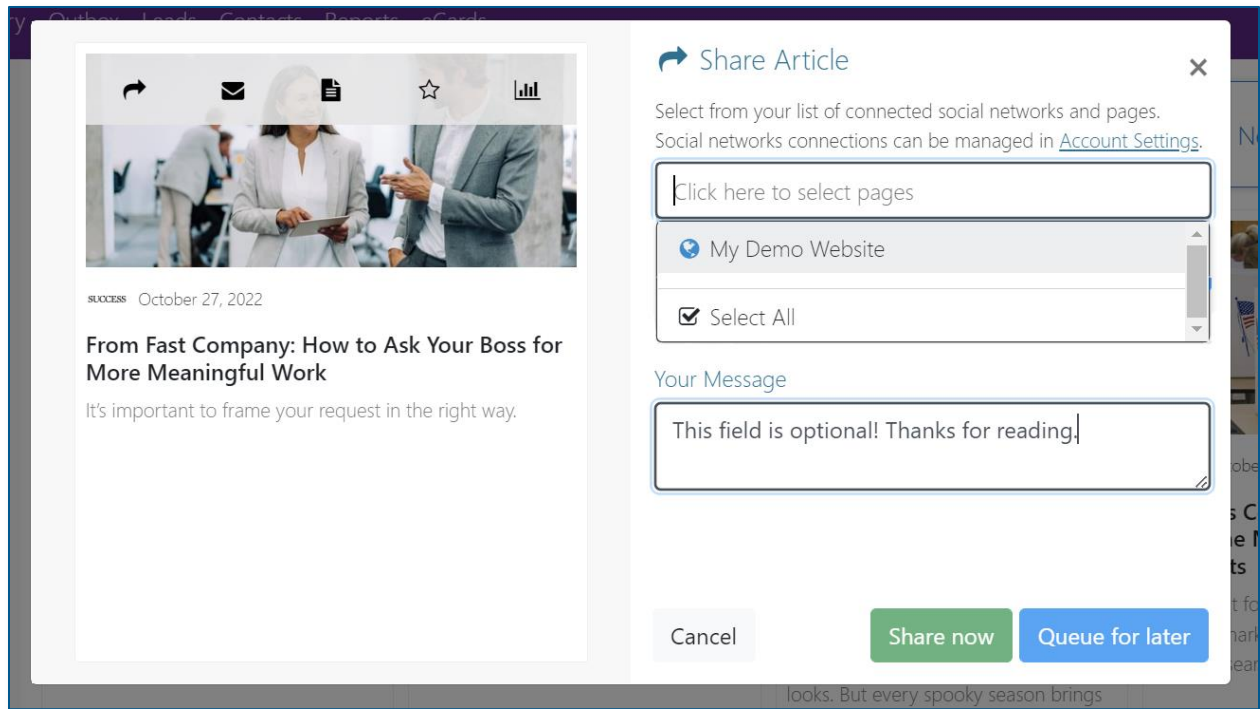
ry Outbox Leads Contacts Reports eCards

SUCCESS October 27, 2022

From Fast Company: How to Ask Your Boss for More Meaningful Work

It's important to frame your request in the right way.

Share Article

×

Select from your list of connected social networks and pages. Social networks connections can be managed in Account Settings.

Click here to select pages

My Demo Website

Select All

Your Message

This field is optional! Thanks for reading.

Cancel

Share now

Queue for later

looks. But every spooky season brings